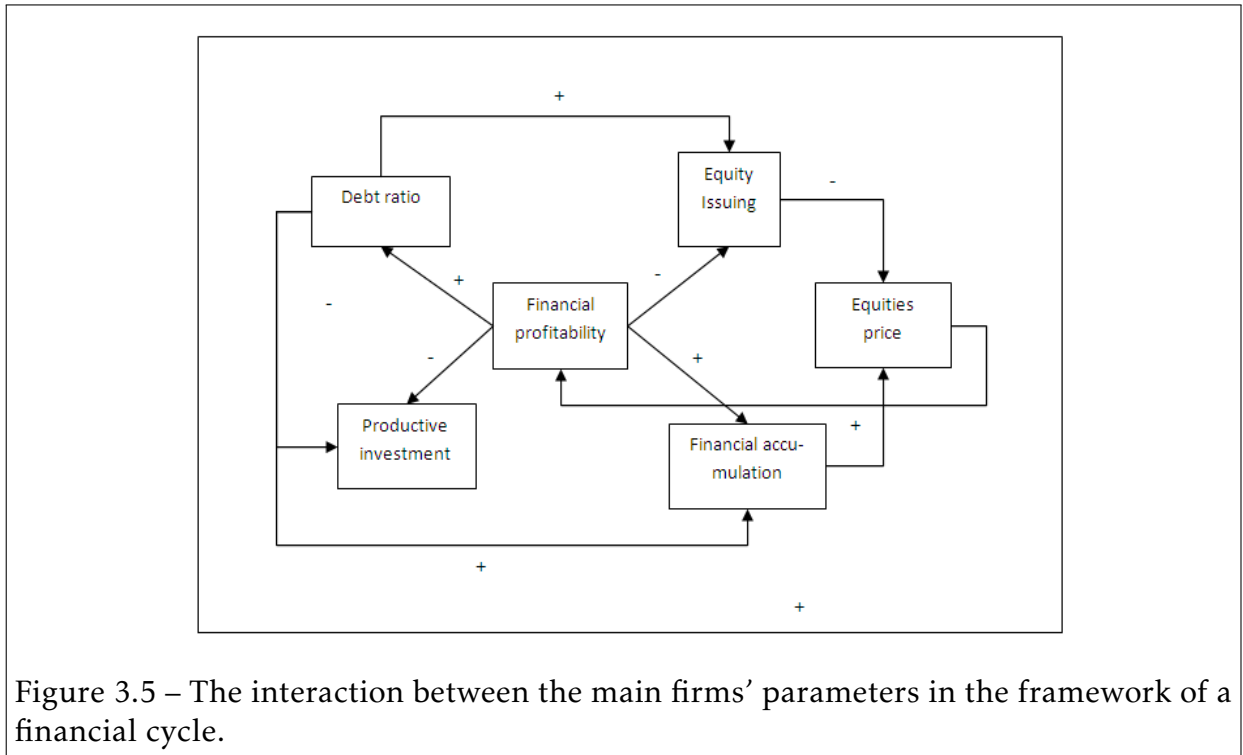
+

Debt ratio

Equity Issuing

-

+

-

Financial profitability

-

Equities price

-

+

Productive investment

Financial accumulation

+

+

+

Figure 3.5 – The interaction between the main firms’ parameters in the framework of a financial cycle.